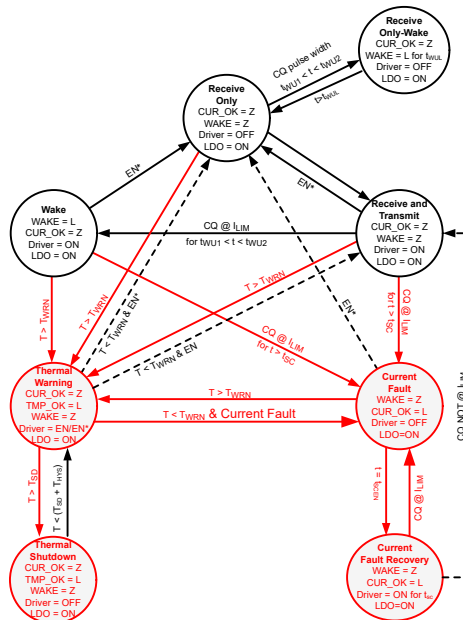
Receive Only-Wake
CUR_OK = Z
WAKE = L for $t_{WUL}$
Driver = OFF
LDO = ON

CQ pulse width
$t_{WU1} < t < t_{WU2}$

$t > t_{WUL}$

Receive Only
CUR_OK = Z
WAKE = Z
Driver = OFF
LDO = ON

EN*

EN*

Wake
WAKE = L
CUR_OK = Z
Driver = ON
LDO = ON

CQ @ $I_{LIM}$
for $t_{WU1} < t < t_{WU2}$

Receive and Transmit
CUR_OK = Z
WAKE = Z
Driver = ON
LDO = ON

$T > T_{WRN}$

$T > T_{WRN}$

$T < T_{WRN}$ & EN*

$T > T_{WRN}$

CQ @ $I_{LIM}$
for $t > t_{SC}$

CQ @ $I_{LIM}$
for $t > t_{SC}$

EN*

$T < T_{WRN}$ & EN

Thermal Warning
CUR_OK = Z
TMP_OK = L
WAKE = Z
Driver = EN/EN*
LDO = ON

$T > T_{WRN}$

$T < T_{WRN}$ & Current Fault

Current Fault
WAKE = Z
CUR_OK = L
Driver = OFF
LDO=ON

CQ NOT @ $I_{LIM}$

$T > T_{SD}$

$T < (T_{SD} + T_{HYS})$

$t = t_{RETRY}$

CQ @ $I_{LIM}$

Thermal Shutdown
CUR_OK = Z
TMP_OK = L
WAKE = Z
Driver = OFF
LDO = ON

Current Fault Recovery
WAKE = Z
CUR_OK = L
Driver = ON for $t_{sc}$
LDO=ON